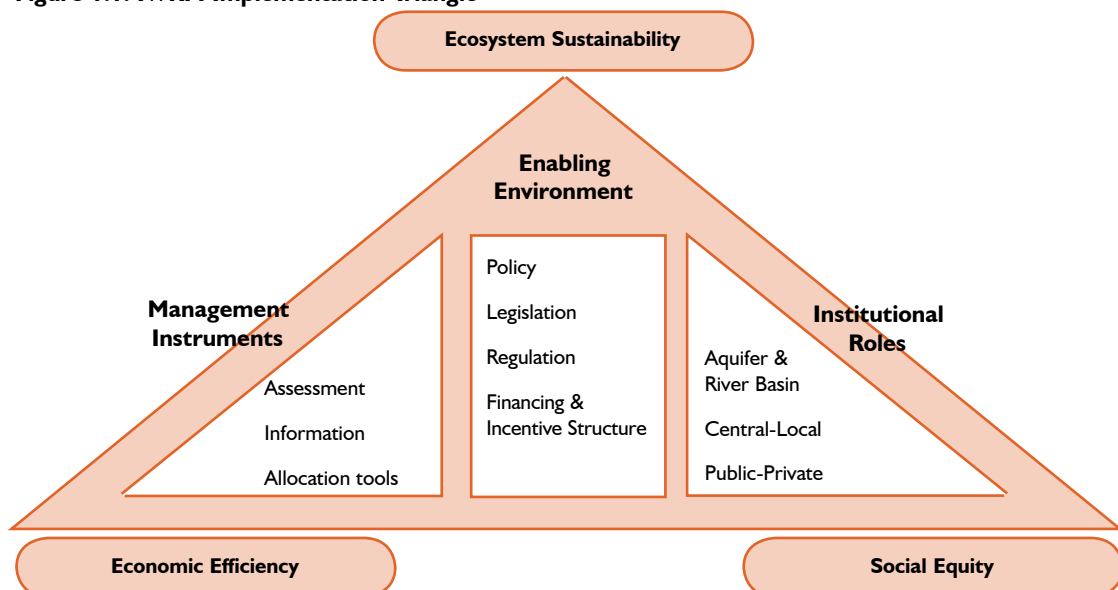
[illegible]

Ecosystem Sustainability

Enabling Environment

Management Instruments

Assessment

Information

Allocation tools

Policy

Legislation

Regulation

Financing & Incentive Structure

Institutional Roles

Aquifer & River Basin

Central-Local

Public-Private

Economic Efficiency

Social Equity